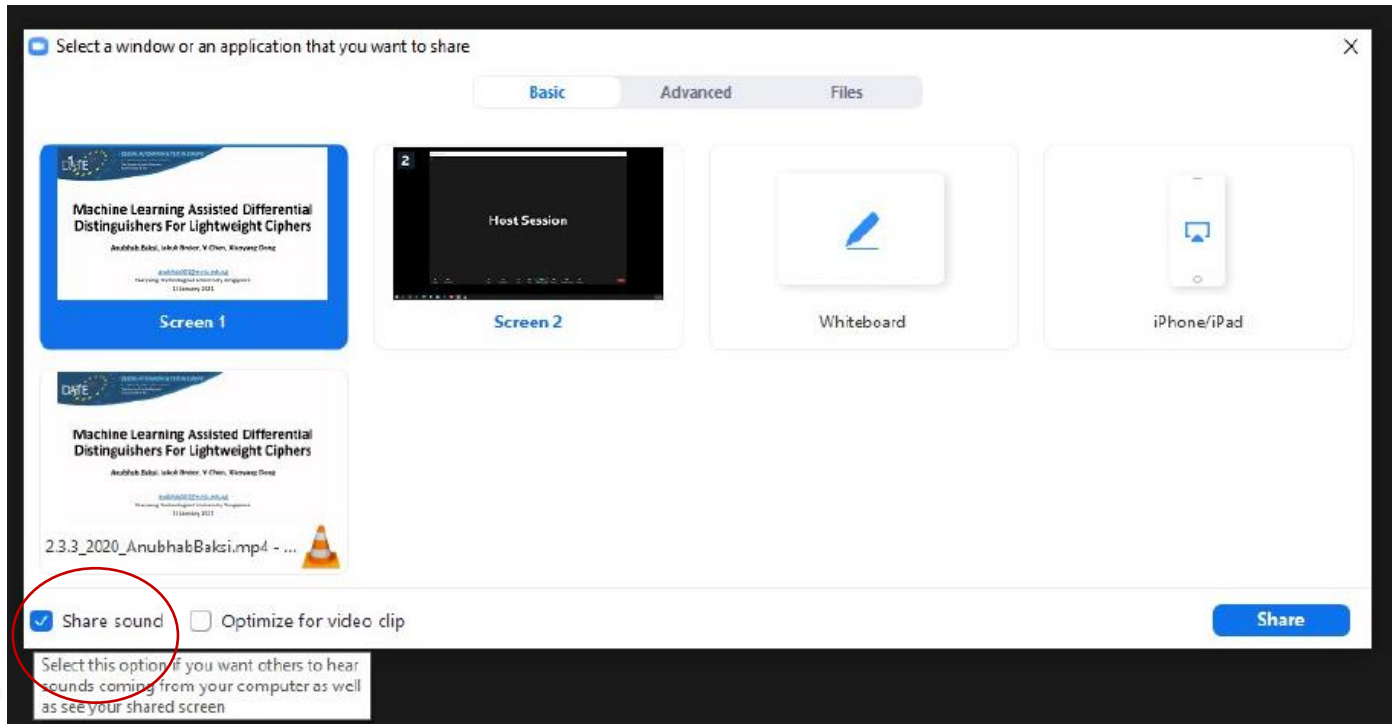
Select a window or an application that you want to share

Basic Advanced Files

DATE

Machine Learning Assisted Differential Distinguishers For Lightweight Ciphers

Anubhab Baksi, Jakub Breier, Y. Chen, Xiaoyang Dong

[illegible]
Nanyang Technological University, Singapore
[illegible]

Screen 1

2

Host Session

Screen 2

Whiteboard

iPhone/iPad

DATE

Machine Learning Assisted Differential Distinguishers For Lightweight Ciphers

Anubhab Baksi, Jakub Breier, Y. Chen, Xiaoyang Dong

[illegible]
Nanyang Technological University, Singapore
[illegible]

2.3.3_2020_AnubhabBaksi.mp4 - ...

Share sound

Optimize for video clip

Share

Select this option if you want others to hear sounds coming from your computer as well as see your shared screen